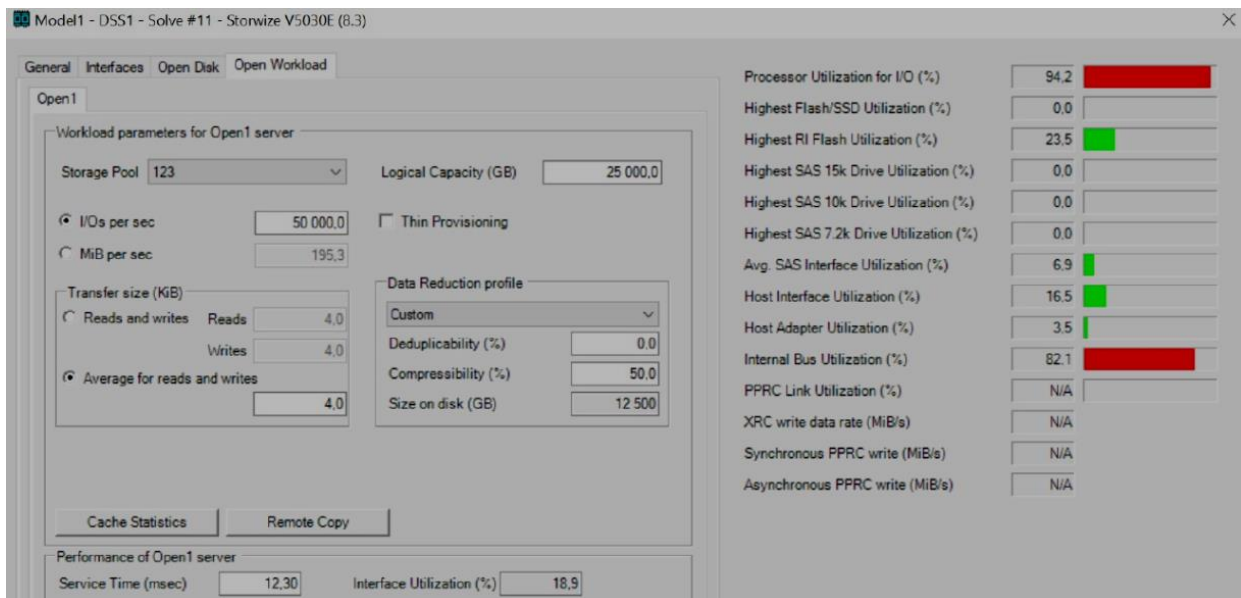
Model1 - DSS1 - Solve #11 - Storwize V5030E (8.3)

General | Interfaces | Open Disk | Open Workload

Open1

Workload parameters for Open1 server

Storage Pool 123

Logical Capacity (GB) 25 000,0

I/Os per sec 50 000,0

MiB per sec 195,3

Thin Provisioning

Transfer size (KiB)

Reads and writes Reads 4,0

Writes 4,0

Average for reads and writes

4,0

Data Reduction profile

Custom

Deduplicability (%) 0,0

Compressibility (%) 50,0

Size on disk (GB) 12 500

Cache Statistics

Remote Copy

Performance of Open1 server

Service Time (msec) 12,30

Interface Utilization (%) 18,9

| | |
|---|---|
| Processor Utilization for I/O (%) | 94,2 |
| Highest Flash/SSD Utilization (%) | 0,0 |
| Highest RI Flash Utilization (%) | 23,5 |
| Highest SAS 15k Drive Utilization (%) | 0,0 |
| Highest SAS 10k Drive Utilization (%) | 0,0 |
| Highest SAS 7.2k Drive Utilization (%) | 0,0 |
| Avg. SAS Interface Utilization (%) | 6,9 |
| Host Interface Utilization (%) | 16,5 |
| Host Adapter Utilization (%) | 3,5 |
| Internal Bus Utilization (%) | 82,1 |
| PPRC Link Utilization (%) | N/A |
| XRC write data rate (MiB/s) | N/A |
| Synchronous PPRC write (MiB/s) | N/A |
| Asynchronous PPRC write (MiB/s) | N/A |